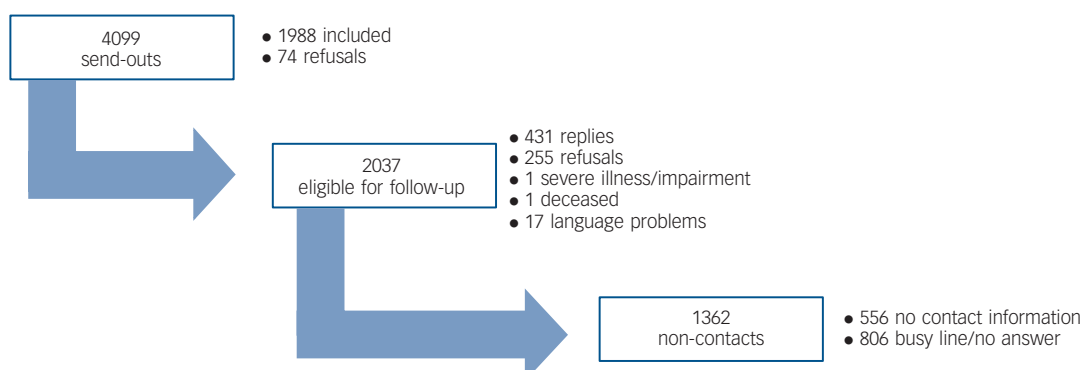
4099
send-outs

• 1988 included
• 74 refusals

2037
eligible for follow-up

• 431 replies
• 255 refusals
• 1 severe illness/impairment
• 1 deceased
• 17 language problems

1362
non-contacts

• 556 no contact information
• 806 busy line/no answer